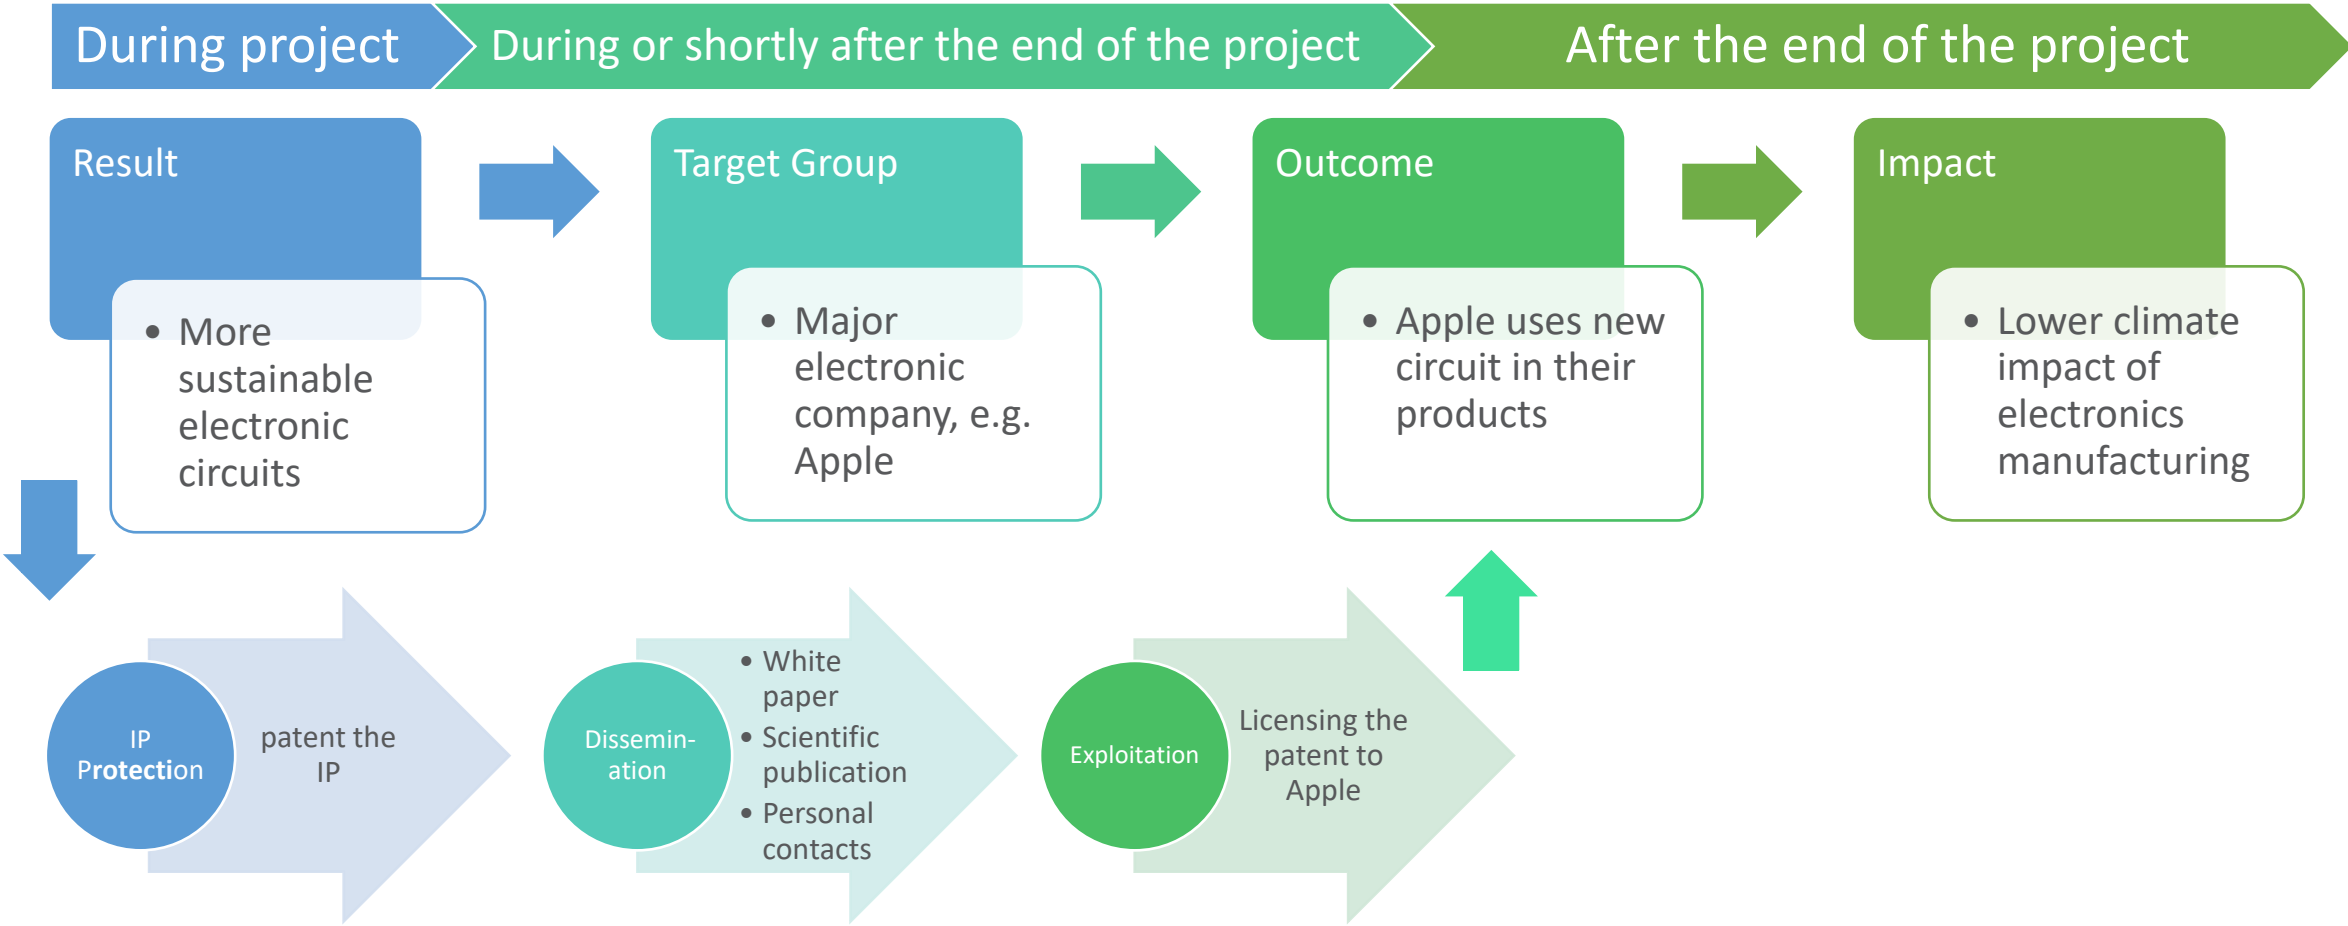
During project

During or shortly after the end of the project

After the end of the project

Result

- More sustainable electronic circuits

Target Group

- Major electronic company, e.g. Apple

Outcome

- Apple uses new circuit in their products

Impact

- Lower climate impact of electronics manufacturing

IP Protection

patent the IP

Dissemin-ation

- White paper
- Scientific publication
- Personal contacts

Exploitation

Licensing the patent to Apple